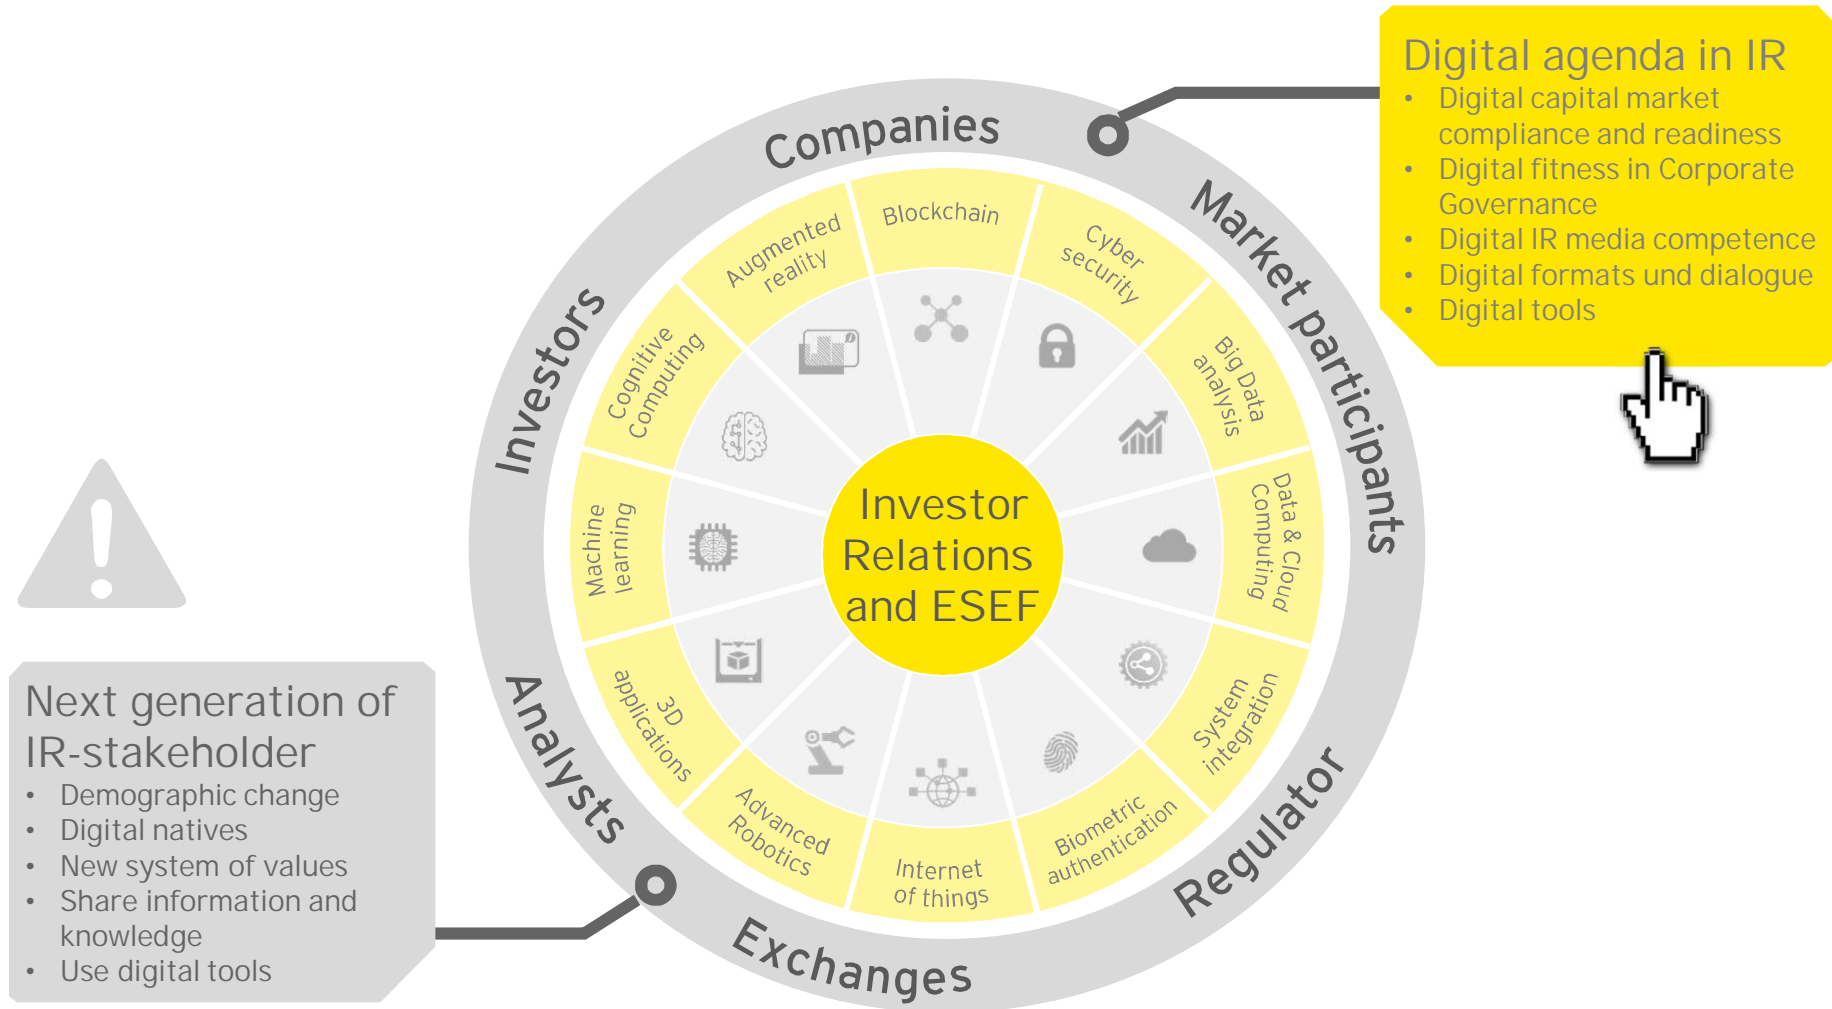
Digital agenda in IR
- Digital capital market compliance and readiness
- Digital fitness in Corporate Governance
- Digital IR media competence
- Digital formats und dialogue
- Digital tools

Companies
Market participants
Regulator
Exchanges
Analysts
Investors

Blockchain
Cyber security
Big Data analysis
Data & Cloud Computing
System integration
Biometric authentication
Internet of things
Advanced Robotics
3D applications
Machine learning
Cognitive Computing
Augmented reality

Investor Relations and ESEF

Next generation of IR-stakeholder
- Demographic change
- Digital natives
- New system of values
- Share information and knowledge
- Use digital tools